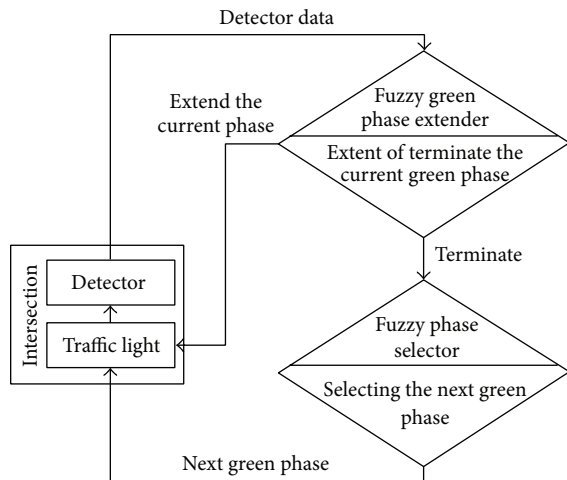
Detector data

Extend the current phase

Fuzzy green phase extender

Extent of terminate the current green phase

Terminate

Intersection

Detector

Traffic light

Fuzzy phase selector

Selecting the next green phase

Next green phase